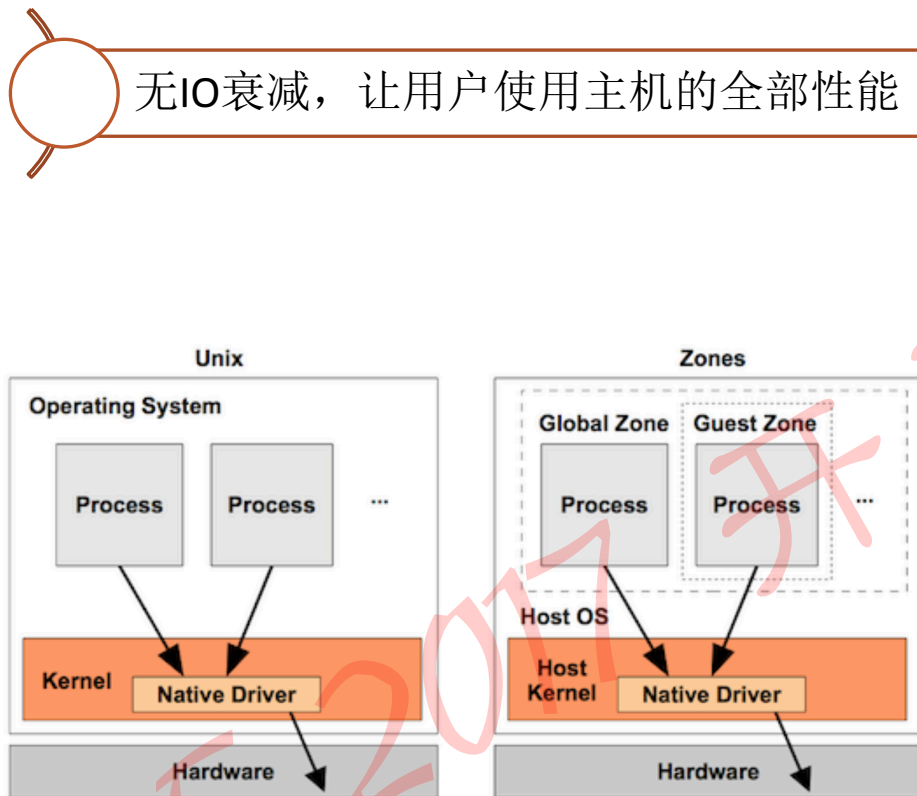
无IO衰减，让用户使用主机的全部性能

Unix

Operating System

Process

Process

...

Kernel

Native Driver

Hardware

Zones

Global Zone

Guest Zone

Process

Process

...

Host OS

Host Kernel

Native Driver

Hardware

2017开